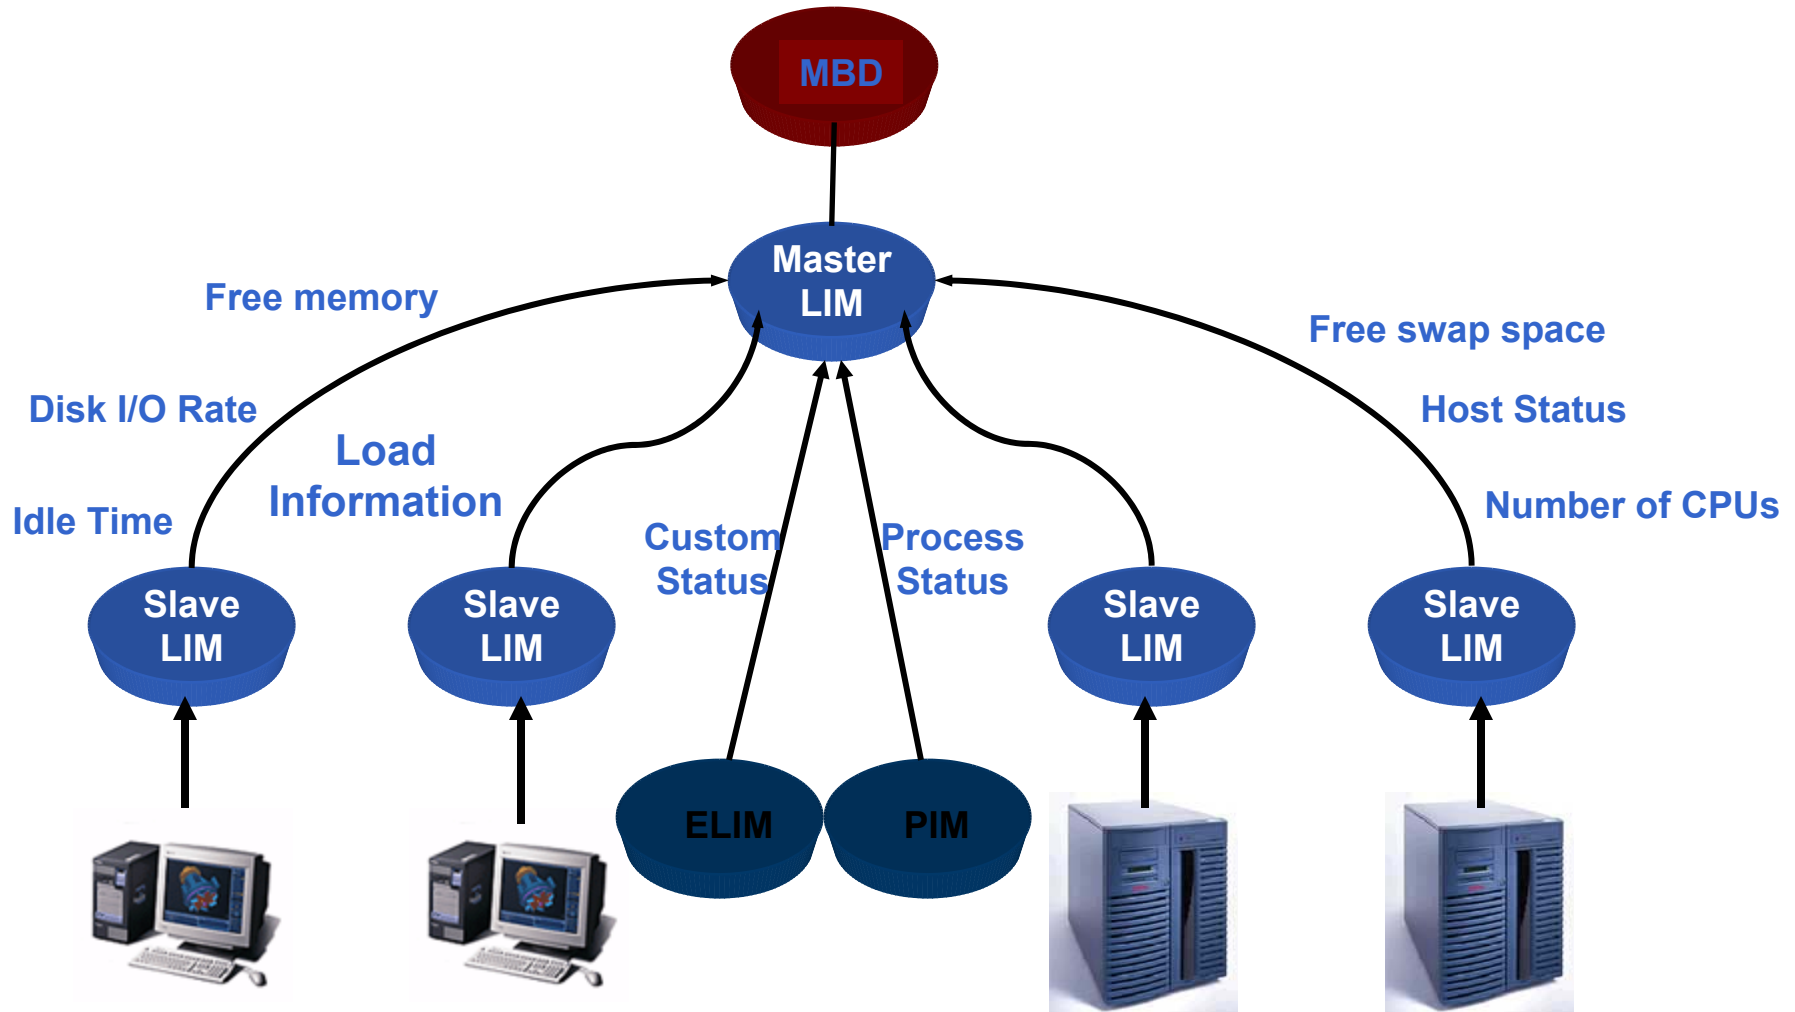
MBD

Master LIM

Free memory

Disk I/O Rate

Idle Time

Load Information

Custom Status

Process Status

Free swap space

Host Status

Number of CPUs

Slave LIM

Slave LIM

ELIM

PIM

Slave LIM

Slave LIM